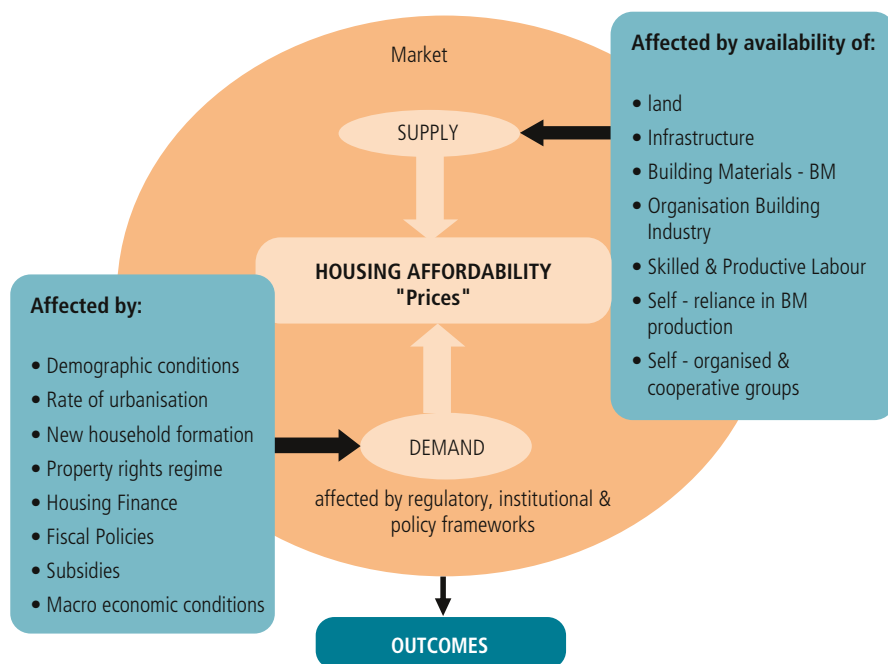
Market

SUPPLY

HOUSING AFFORDABILITY
"Prices"

DEMAND

affected by regulatory, institutional & policy frameworks

Affected by availability of:

• land
• Infrastructure
• Building Materials - BM
• Organisation Building Industry
• Skilled & Productive Labour
• Self - reliance in BM production
• Self - organised & cooperative groups

Affected by:

• Demographic conditions
• Rate of urbanisation
• New household formation
• Property rights regime
• Housing Finance
• Fiscal Policies
• Subsidies
• Macro economic conditions

OUTCOMES